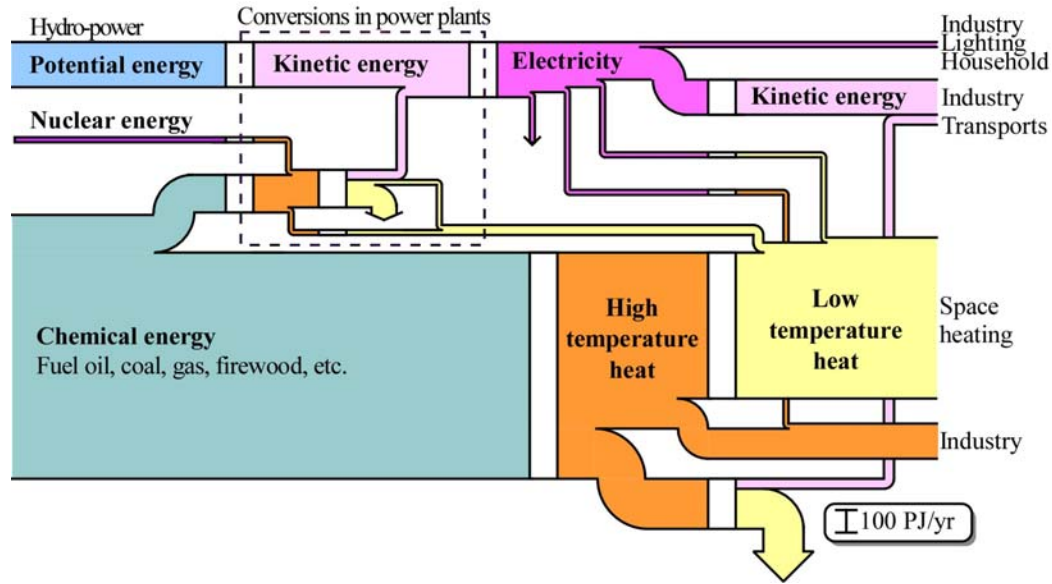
Hydro-power

Conversions in power plants

Industry
Lighting
Household

Potential energy

Kinetic energy

Electricity

Kinetic energy

Industry
Transports

Nuclear energy

Chemical energy
Fuel oil, coal, gas, firewood, etc.

High temperature heat

Low temperature heat

Space heating

Industry

100 PJ/yr